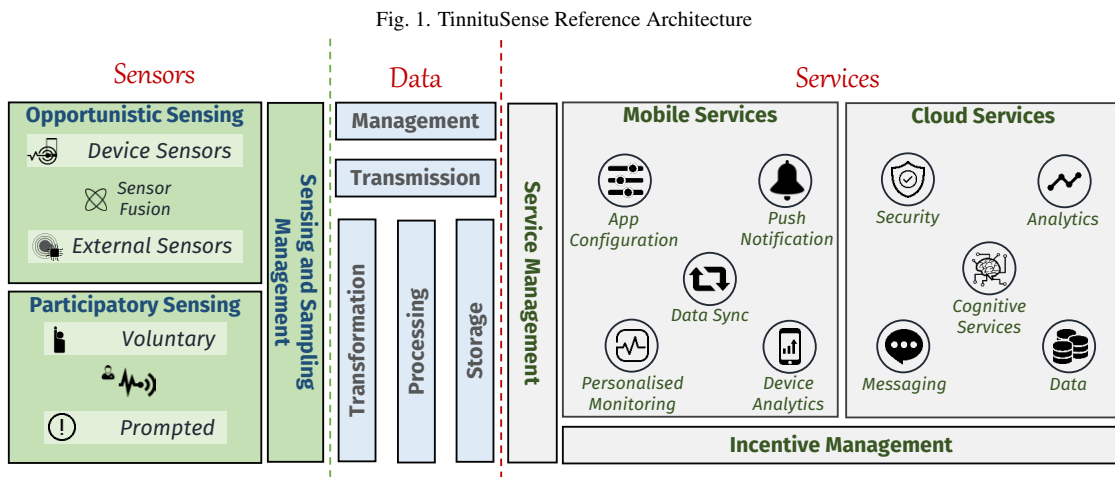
Fig. 1. TinnituSense Reference Architecture

Sensors

Opportunistic Sensing

Device Sensors

Sensor Fusion

External Sensors

Participatory Sensing

Voluntary

Prompted

Sensing and Sampling Management

Data

Management

Transmission

Transformation

Processing

Storage

Services

Service Management

Mobile Services

App Configuration

Push Notification

Data Sync

Personalised Monitoring

Device Analytics

Cloud Services

Security

Analytics

Cognitive Services

Messaging

Data

Incentive Management